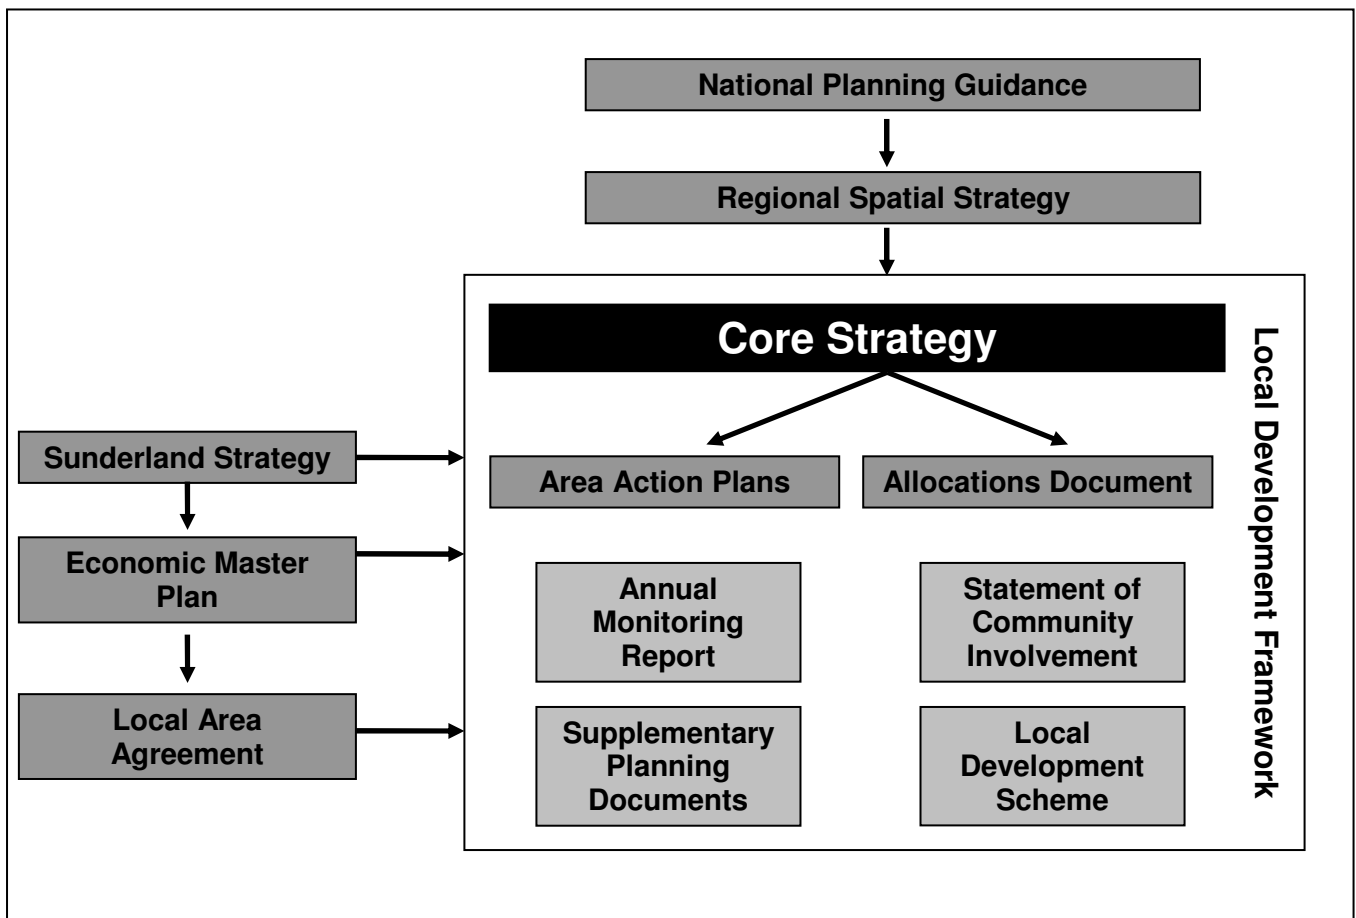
National Planning Guidance

Regional Spatial Strategy

Core Strategy

Local Development Framework

Sunderland Strategy

Economic Master Plan

Local Area Agreement

Area Action Plans

Allocations Document

Annual Monitoring Report

Statement of Community Involvement

Supplementary Planning Documents

Local Development Scheme